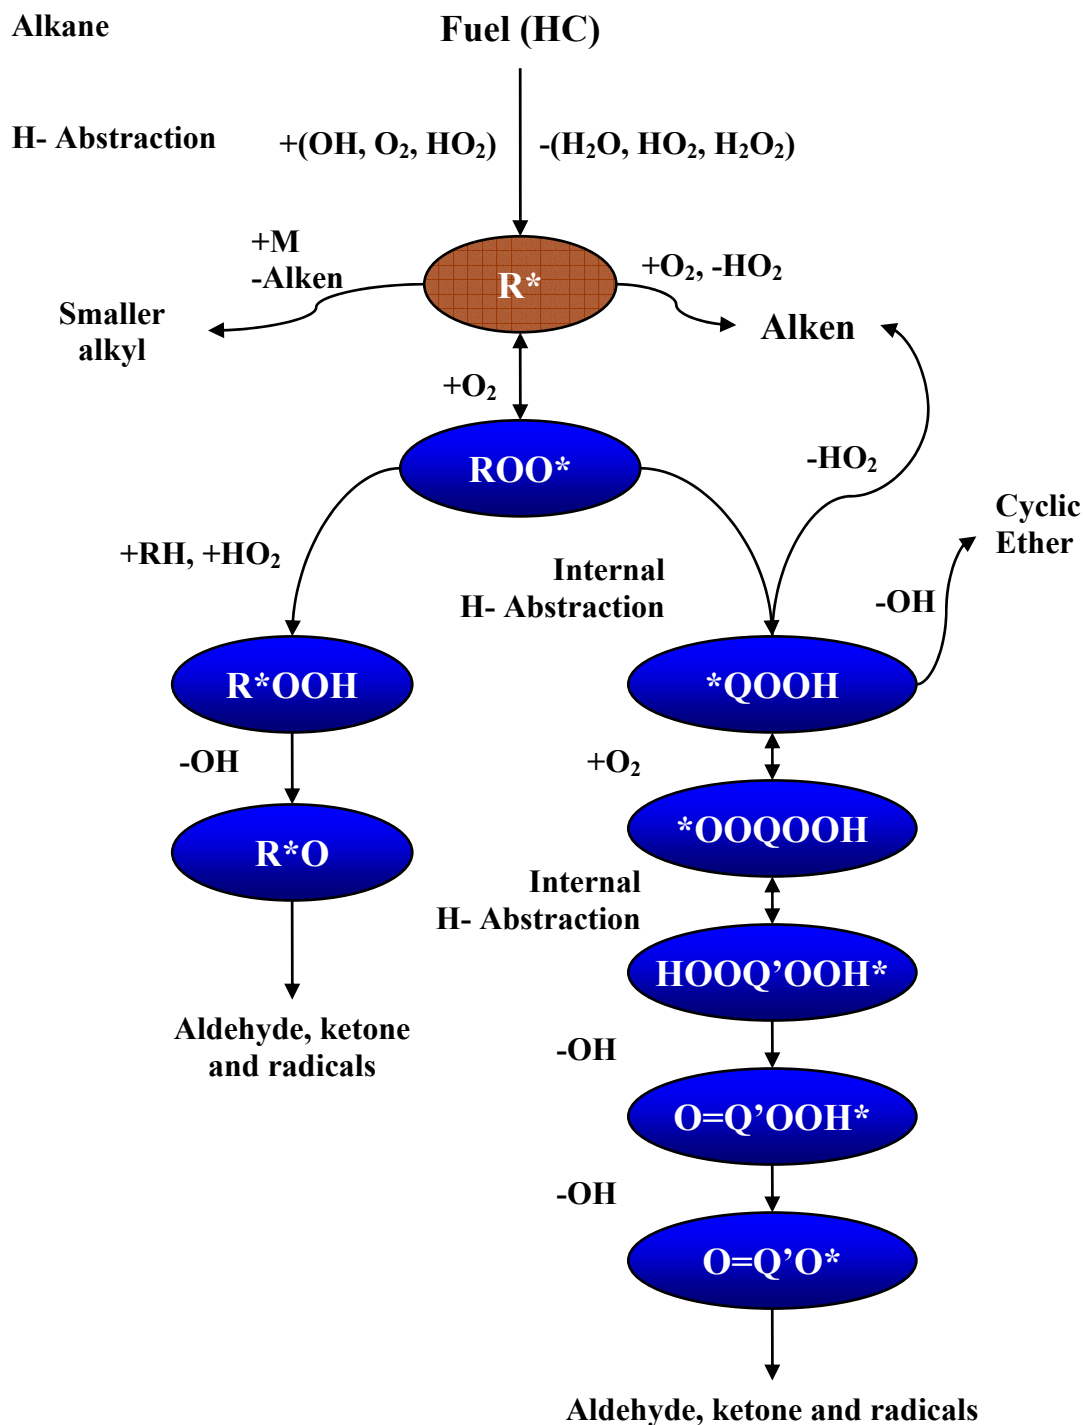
Alkane

Fuel (HC)

H- Abstraction

+(OH, $O_2$, $HO_2$)

-($H_2O$, $HO_2$, $H_2O_2$)

+M
-Alken

Smaller alkyl

R*

+$O_2$, -$HO_2$

Alken

+$O_2$

ROO*

-$HO_2$

Cyclic Ether

+RH, +$HO_2$

Internal
H- Abstraction

-OH

R*OOH

*QOOH

-OH

+$O_2$

R*O

*OOQOOH

Internal
H- Abstraction

HOOQ'OOH*

Aldehyde, ketone and radicals

-OH

O=Q'OOH*

-OH

O=Q'O*

Aldehyde, ketone and radicals